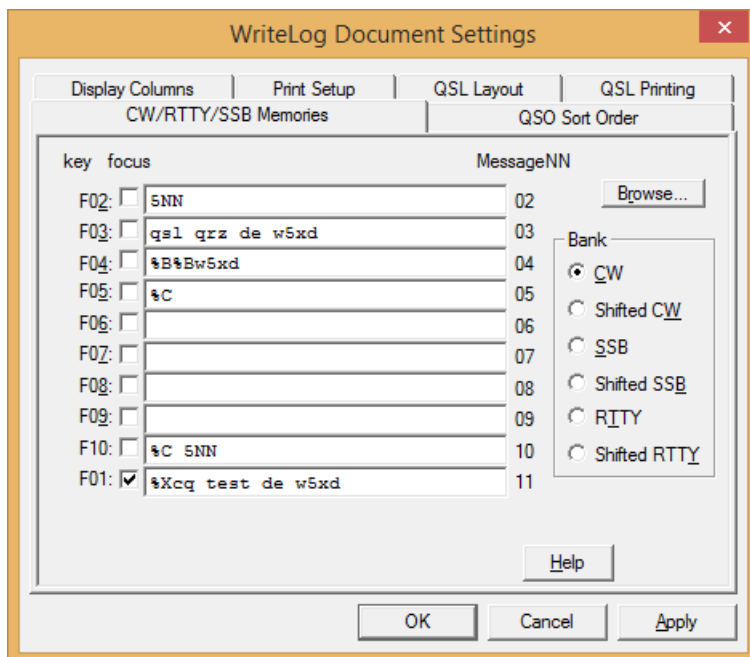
WriteLog Document Settings

Display Columns | Print Setup | QSL Layout | QSL Printing
CW/RTTY/SSB Memories | QSO Sort Order

key focus MessageNN

Browse...

F02: 5NN 02
F03: qsl qrz de w5xd 03
F04: %B%Bw5xd 04
F05: %C 05
F06: 06
F07: 07
F08: 08
F09: 09
F10: %C 5NN 10
F01: %Xcq test de w5xd 11

Bank
CW
Shifted CW
SSB
Shifted SSB
RTTY
Shifted RTTY

Help

OK Cancel Apply